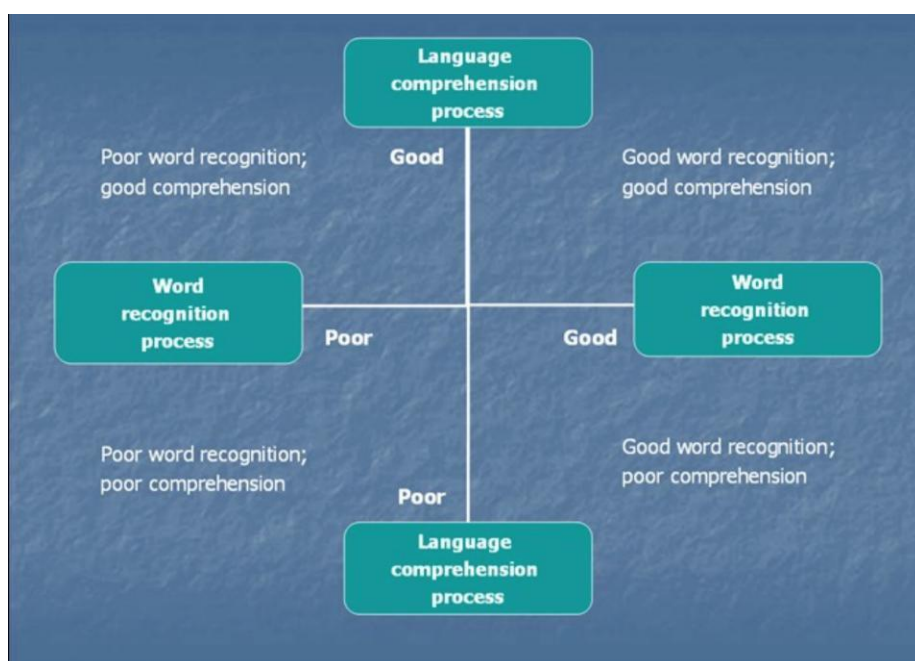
Language comprehension process

Good

Poor word recognition; good comprehension

Good word recognition; good comprehension

Word recognition process

Poor

Good

Word recognition process

Poor word recognition; poor comprehension

Good word recognition; poor comprehension

Poor

Language comprehension process